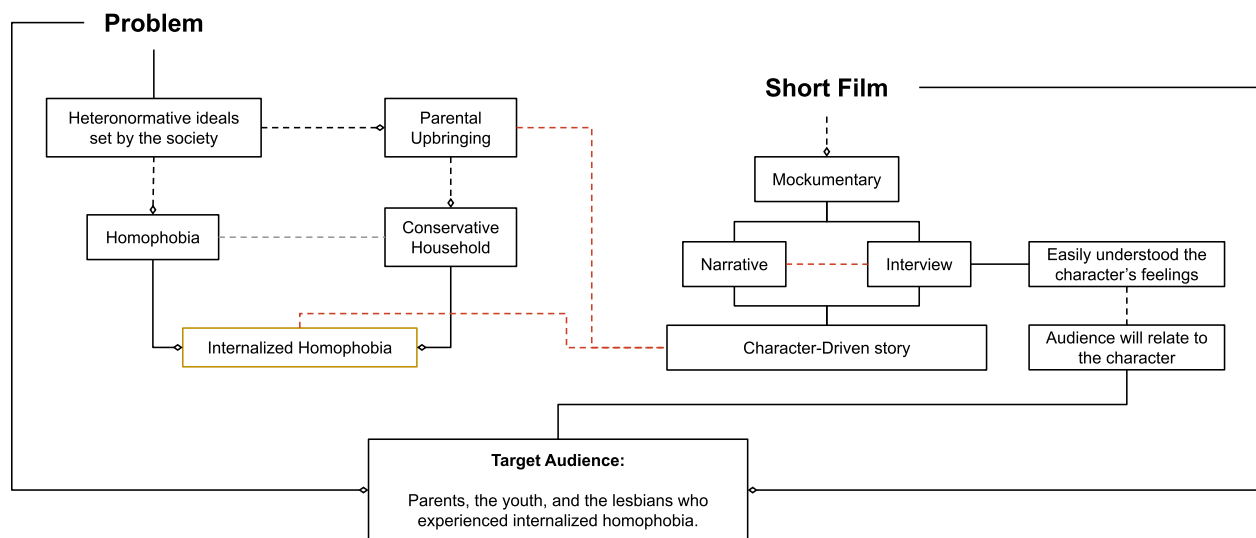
Problem

Heteronormative ideals set by the society

Parental Upbringing

Homophobia

Conservative Household

Internalized Homophobia

Short Film

Mockumentary

Narrative

Interview

Easily understood the character's feelings

Character-Driven story

Audience will relate to the character

Target Audience:

Parents, the youth, and the lesbians who experienced internalized homophobia.